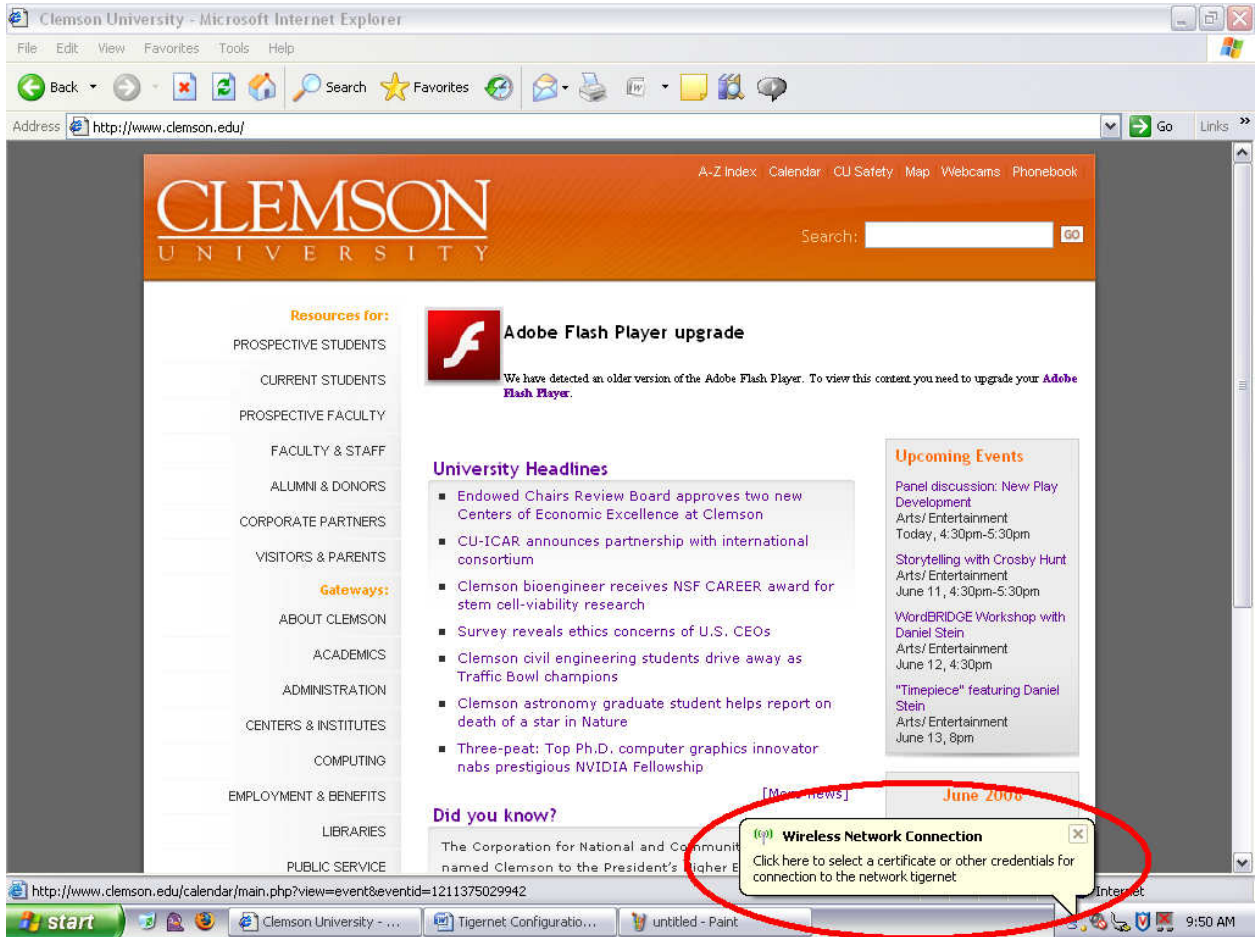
Clemson University - Microsoft Internet Explorer

File Edit View Favorites Tools Help

Back Search Favorites

Address http://www.clemson.edu/ Go Links »

A-Z Index Calendar CU Safety Map Webcams Phonebook

CLEMSON
UNIVERSITY

Search: GO

Resources for:
PROSPECTIVE STUDENTS
CURRENT STUDENTS
PROSPECTIVE FACULTY
FACULTY & STAFF
ALUMNI & DONORS
CORPORATE PARTNERS
VISITORS & PARENTS
Gateways:
ABOUT CLEMSON
ACADEMICS
ADMINISTRATION
CENTERS & INSTITUTES
COMPUTING
EMPLOYMENT & BENEFITS
LIBRARIES
PUBLIC SERVICE

Adobe Flash Player upgrade

We have detected an older version of the Adobe Flash Player. To view this content you need to upgrade your Adobe Flash Player.

University Headlines
- Endowed Chairs Review Board approves two new Centers of Economic Excellence at Clemson
- CU-ICAR announces partnership with international consortium
- Clemson bioengineer receives NSF CAREER award for stem cell-viability research
- Survey reveals ethics concerns of U.S. CEOs
- Clemson civil engineering students drive away as Traffic Bowl champions
- Clemson astronomy graduate student helps report on death of a star in Nature
- Three-peat: Top Ph.D. computer graphics innovator nabs prestigious NVIDIA Fellowship

[More news]

Did you know?
The Corporation for National and Communit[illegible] named Clemson to the President's Higher E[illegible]

Upcoming Events
Panel discussion: New Play Development
Arts/ Entertainment
Today, 4:30pm-5:30pm
Storytelling with Crosby Hunt
Arts/ Entertainment
June 11, 4:30pm-5:30pm
WordBRIDGE Workshop with Daniel Stein
Arts/ Entertainment
June 12, 4:30pm
"Timepiece" featuring Daniel Stein
Arts/ Entertainment
June 13, 8pm

June 2008

Wireless Network Connection
Click here to select a certificate or other credentials for connection to the network tigernet

http://www.clemson.edu/calendar/main.php?view=event&eventid=1211375029942
Internet

start Clemson University - ... Tigernet Configuratio... untitled - Paint 9:50 AM